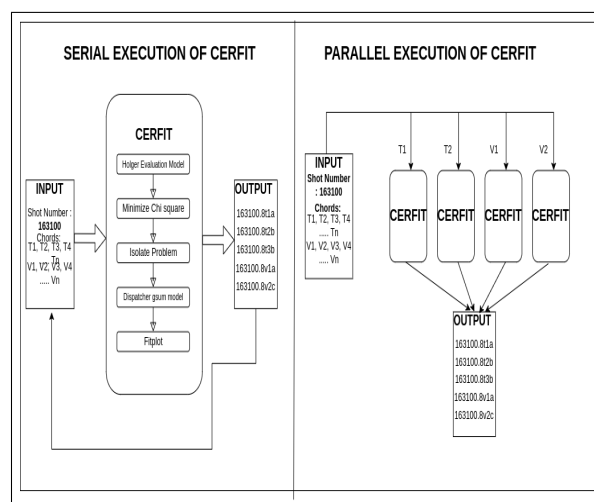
SERIAL EXECUTION OF CERFIT

CERFIT

Holger Evaluation Model

Minimize Chi square

Isolate Problem

Dispatcher gsum model

Fitplot

INPUT

Shot Number : 163100

Chords:

T1, T2, T3, T4 Tn

V1, V2, V3, V4 ..... Vn

OUTPUT

163100.8t1a

163100.8t2b

163100.8t3b

163100.8v1a

163100.8v2c

PARALLEL EXECUTION OF CERFIT

INPUT

Shot Number : 163100

Chords:

T1, T2, T3, T4 ..... Tn

V1, V2, V3, V4 ..... Vn

T1

T2

V1

V2

CERFIT

CERFIT

CERFIT

CERFIT

OUTPUT

163100.8t1a

163100.8t2b

163100.8t3b

163100.8v1a

163100.8v2c